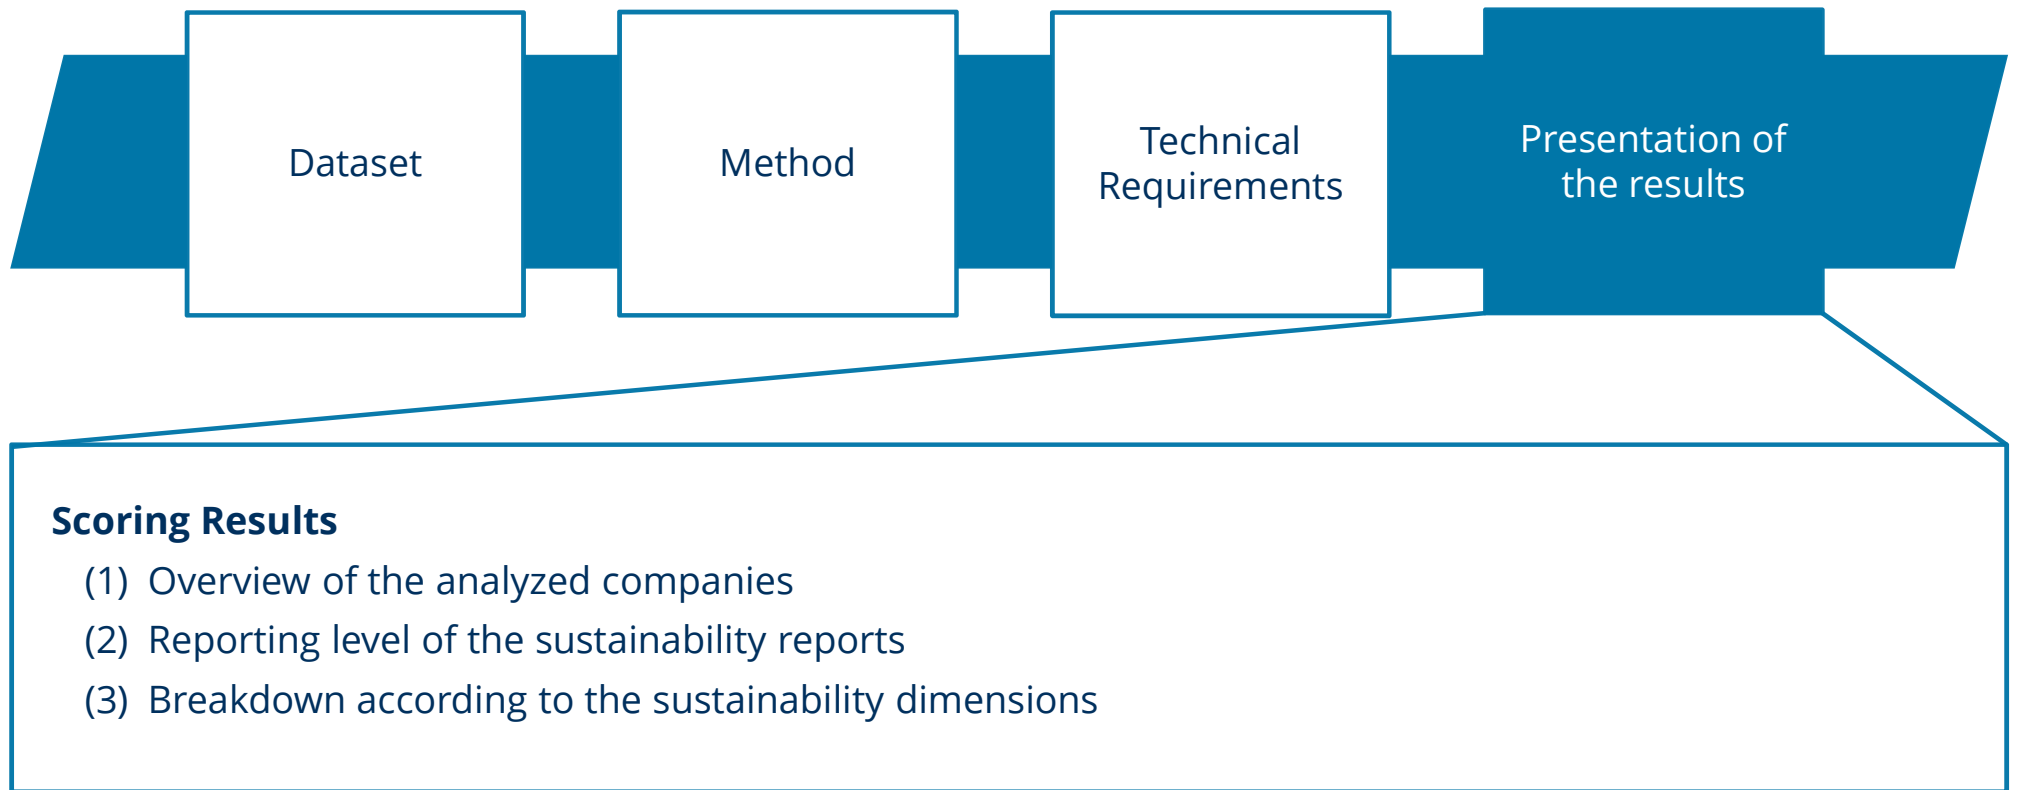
Dataset

Method

Technical Requirements

Presentation of the results

**Scoring Results**

(1) Overview of the analyzed companies

(2) Reporting level of the sustainability reports

(3) Breakdown according to the sustainability dimensions